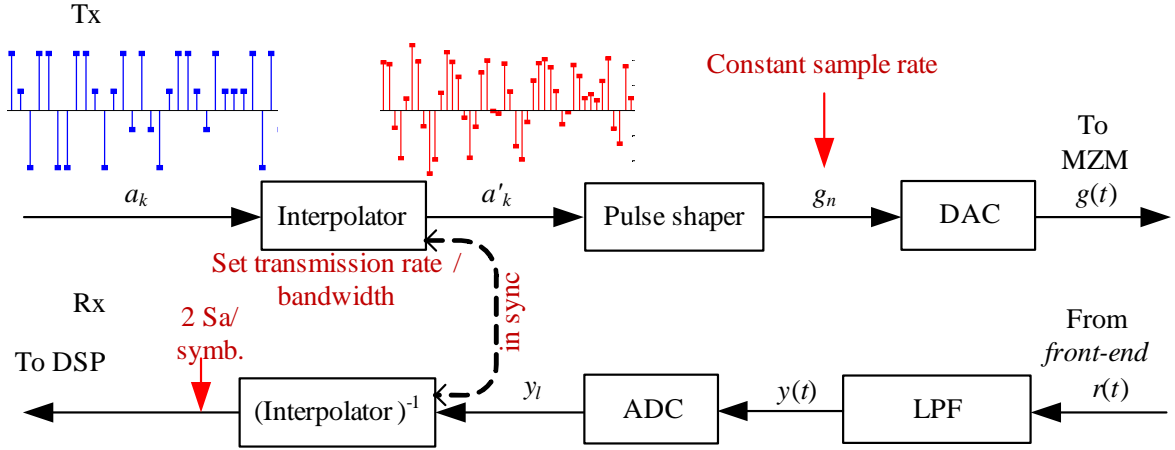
Tx

Constant sample rate

To MZM

$a_k$

Interpolator

$a'_k$

Pulse shaper

$g_n$

DAC

$g(t)$

Set transmission rate / bandwidth

in sync

Rx

2 Sa/ symb.

To DSP

From *front-end*

(Interpolator )$^{-1}$

$y_l$

ADC

$y(t)$

LPF

$r(t)$